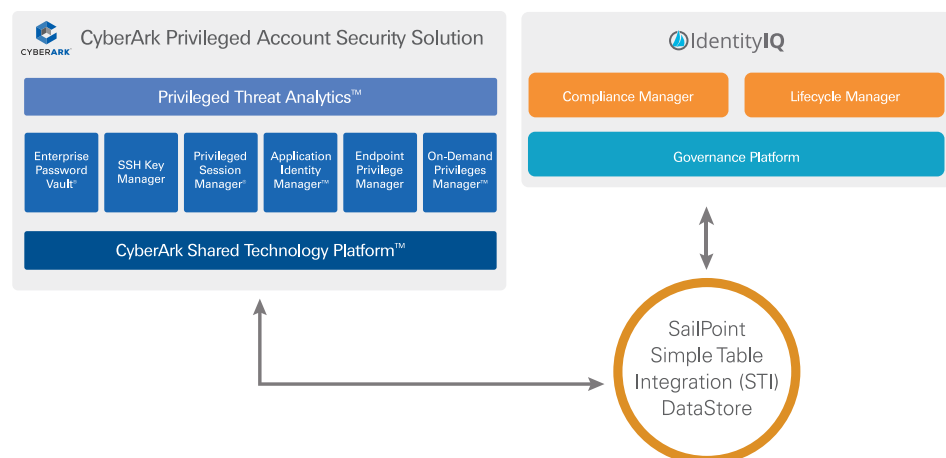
CYBERARK

CyberArk Privileged Account Security Solution

Privileged Threat Analytics™

Enterprise Password Vault®

SSH Key Manager

Privileged Session Manager®

Application Identity Manager™

Endpoint Privilege Manager

On-Demand Privileges Manager™

CyberArk Shared Technology Platform™

IdentityIQ

Compliance Manager

Lifecycle Manager

Governance Platform

SailPoint Simple Table Integration (STI) DataStore